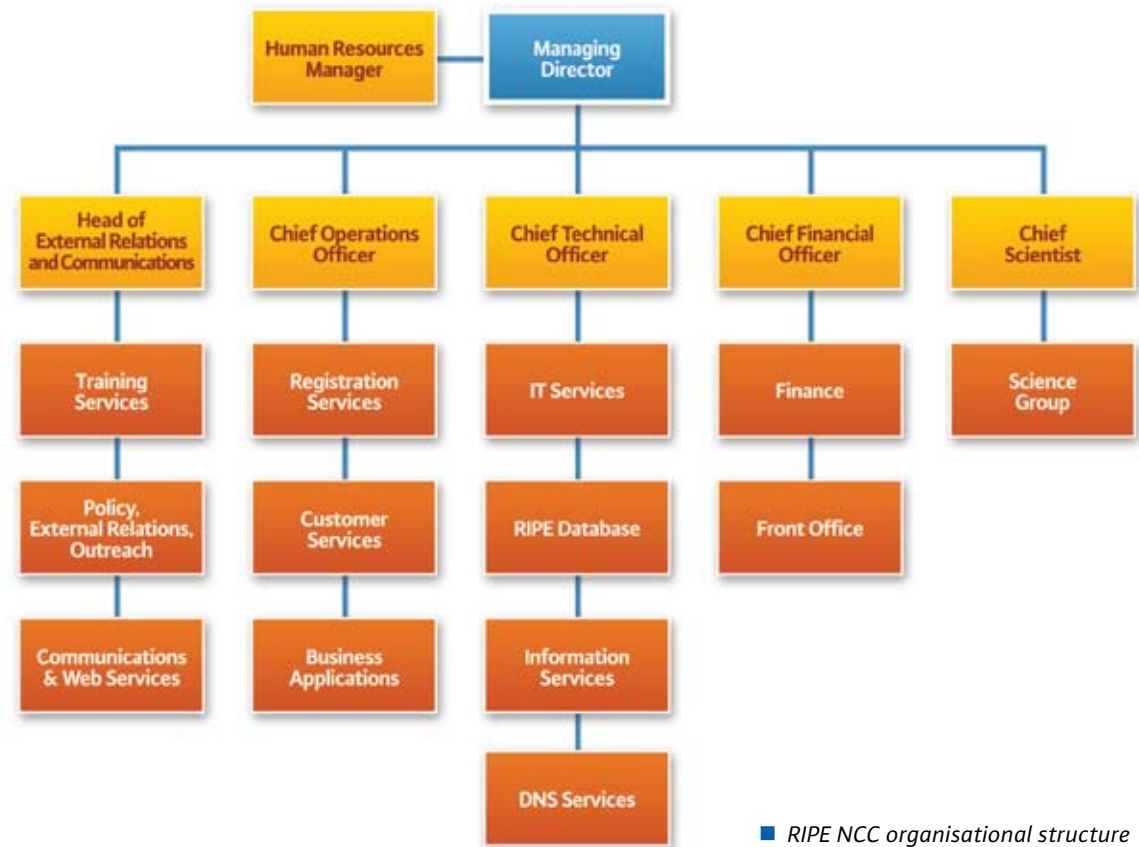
Human Resources Manager

Managing Director

Head of External Relations and Communications

Training Services

Policy, External Relations, Outreach

Communications & Web Services

Chief Operations Officer

Registration Services

Customer Services

Business Applications

Chief Technical Officer

IT Services

RIPE Database

Information Services

DNS Services

Chief Financial Officer

Finance

Front Office

Chief Scientist

Science Group

RIPE NCC organisational structure